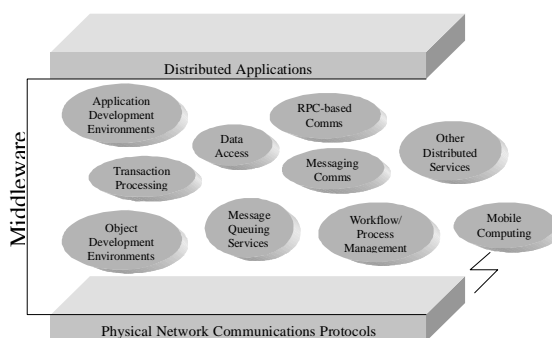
Distributed Applications

Middleware

Application Development Environments

RPC-based Comms

Data Access

Other Distributed Services

Transaction Processing

Messaging Comms

Object Development Environments

Message Queuing Services

Workflow/ Process Management

Mobile Computing

Physical Network Communications Protocols